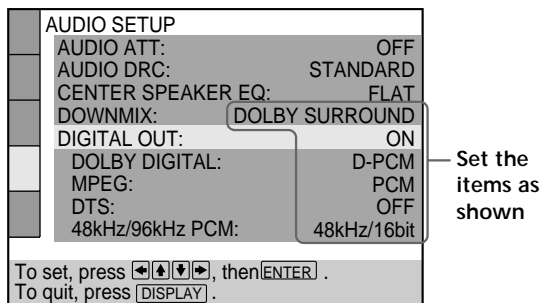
AUDIO SETUP

| | |
|---|---|
| AUDIO ATT: | OFF |
| AUDIO DRC: | STANDARD |
| CENTER SPEAKER EQ: | FLAT |
| DOWNMIX: | DOLBY SURROUND |
| DIGITAL OUT: | ON |
| DOLBY DIGITAL: | D-PCM |
| MPEG: | PCM |
| DTS: | OFF |
| 48kHz/96kHz PCM: | 48kHz/16bit |

Set the items as shown

To set, press ←↑↓→, then ENTER .
To quit, press DISPLAY .